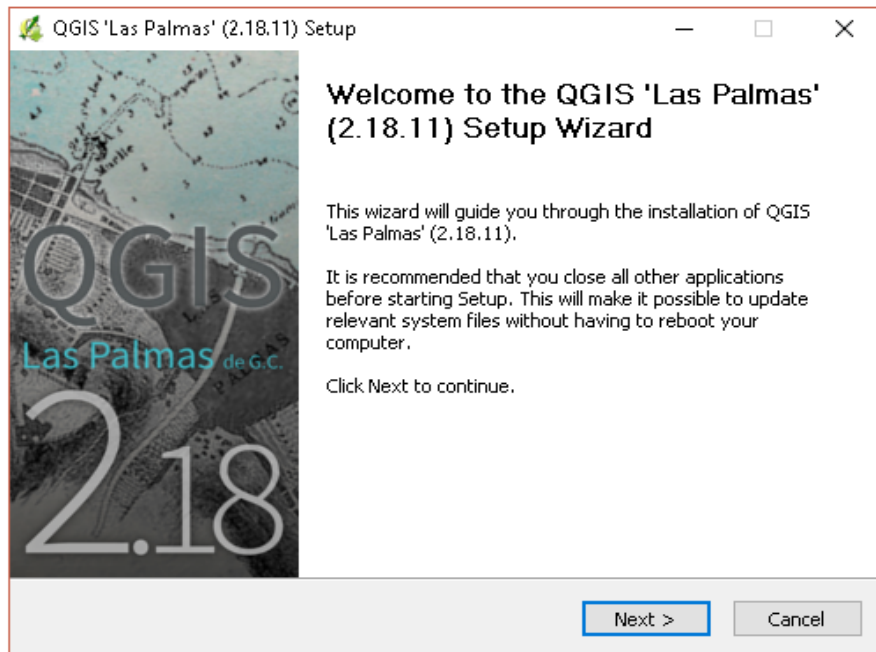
QGIS 'Las Palmas' (2.18.11) Setup

QGIS
Las Palmas de G.C.
2.18

Welcome to the QGIS 'Las Palmas' (2.18.11) Setup Wizard

This wizard will guide you through the installation of QGIS 'Las Palmas' (2.18.11).

It is recommended that you close all other applications before starting Setup. This will make it possible to update relevant system files without having to reboot your computer.

Click Next to continue.

Next >
Cancel